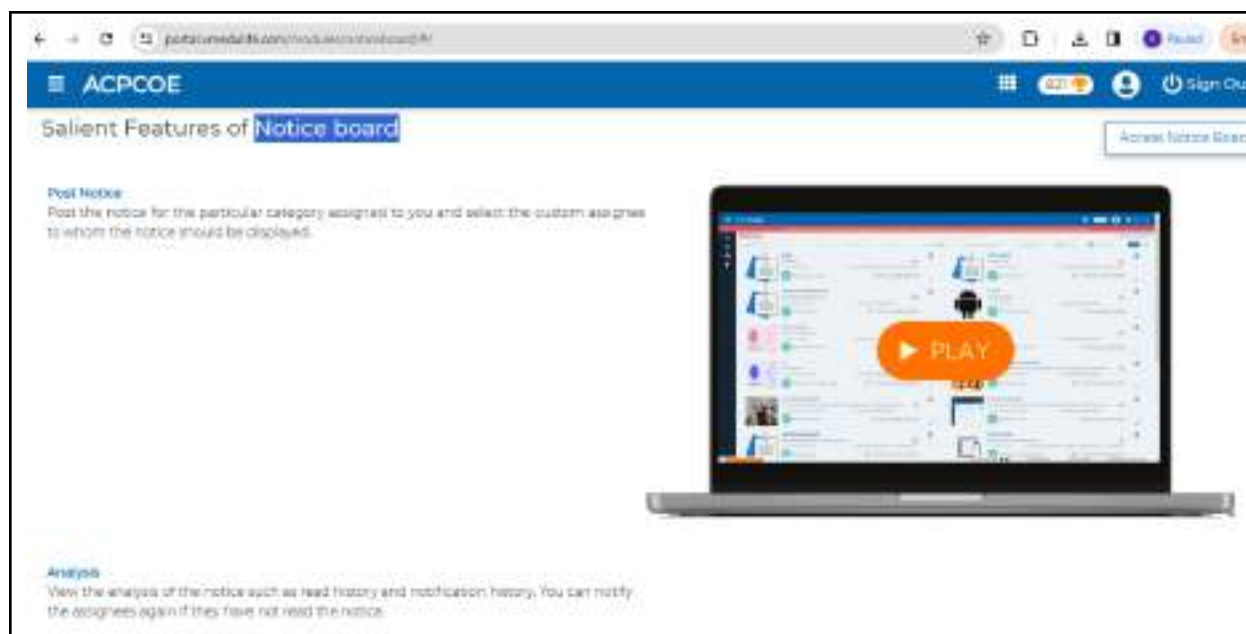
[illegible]

Paused

ACPCOE

Sign Ou

Salient Features of Notice board

Access Notice Boa

Post Notice
Post the notice for the particular category assigned to you and select the custom assignee to whom the notice should be displayed.

PLAY

Analysis
View the analysis of the notice such as read history and notification history. You can notify the assignees again if they have not read the notice.